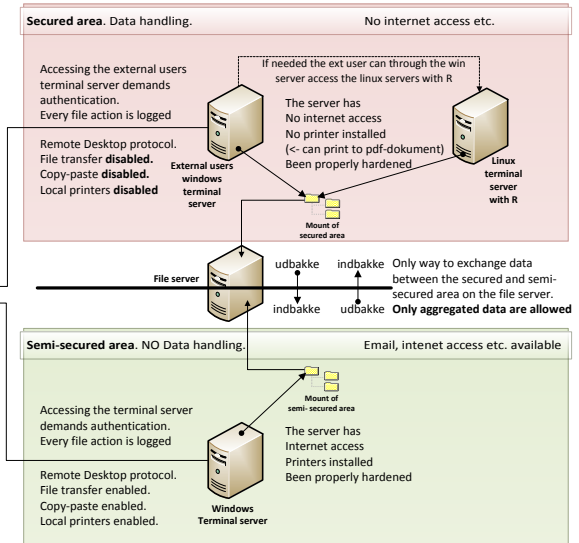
Secured area. Data handling.

No internet access etc.

If needed the ext user can through the win server access the linux servers with R

Accessing the external users terminal server demands authentication. Every file action is logged

Remote Desktop protocol. File transfer disabled. Copy-paste disabled. Local printers disabled

External users windows terminal server

The server has
No internet access
No printer installed
(<- can print to pdf-dokument)
Been properly hardened

Linux terminal server with R

Mount of secured area

File server

udbakke

indbakke

indbakke

udbakke

Only way to exchange data between the secured and semi-secured area on the file server. Only aggregated data are allowed

Semi-secured area. NO Data handling.

Email, intenet access etc. available

Mount of semi- secured area

Accessing the terminal server demands authentication. Every file action is logged

The server has
Internet access
Printers installed
Been properly hardened

Remote Desktop protocol. File transfer enabled. Copy-paste enabled. Local printers enabled.

Windows Terminal server